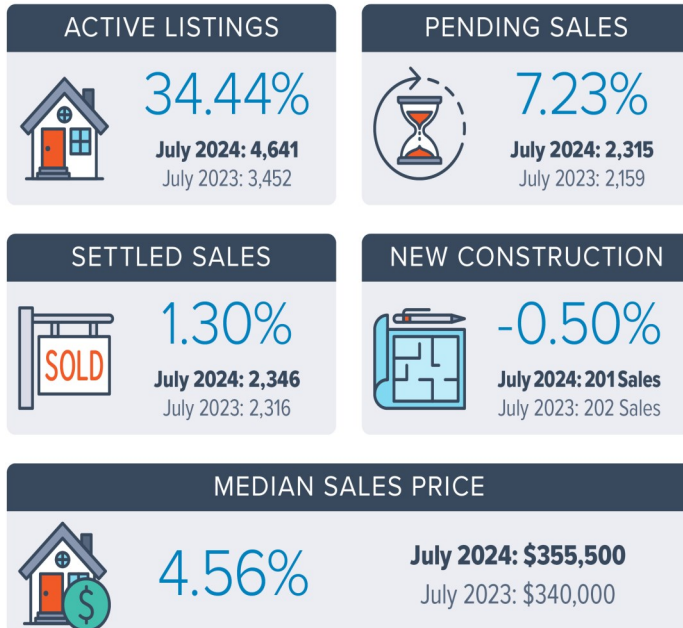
ACTIVE LISTINGS

34.44%

July 2024: 4,641
July 2023: 3,452

PENDING SALES

7.23%

July 2024: 2,315
July 2023: 2,159

SETTLED SALES

SOLD

1.30%

July 2024: 2,346
July 2023: 2,316

NEW CONSTRUCTION

-0.50%

July 2024: 201 Sales
July 2023: 202 Sales

MEDIAN SALES PRICE

$

4.56%

July 2024: $355,500
July 2023: $340,000